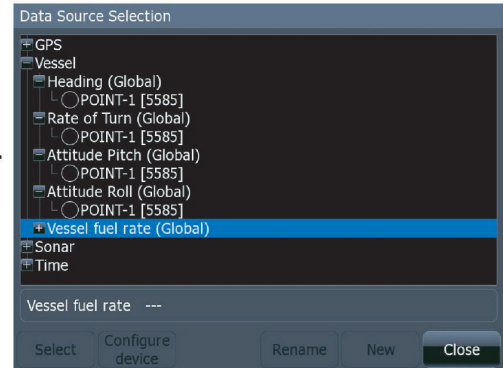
Data Source Selection

GPS
Vessel
Heading (Global)
POINT-1 [5585]
Rate of Turn (Global)
POINT-1 [5585]
Attitude Pitch (Global)
POINT-1 [5585]
Attitude Roll (Global)
POINT-1 [5585]
Vessel fuel rate (Global)
Sonar
Time

Vessel fuel rate ---

Select
Configure device
Rename
New
Close